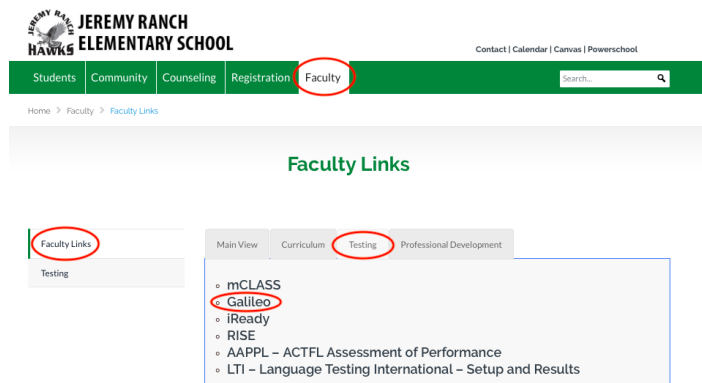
JEREMY RANCH HAWKS

JEREMY RANCH
ELEMENTARY SCHOOL

Contact | Calendar | Canvas | Powerschool

Students | Community | Counseling | Registration | Faculty

Search...

Home > Faculty > Faculty Links

Faculty Links

Faculty Links

Testing

Main View | Curriculum | Testing | Professional Development

- mCLASS
- Galileo
- iReady
- RISE
- AAPPL – ACTFL Assessment of Performance
- LTI – Language Testing International – Setup and Results